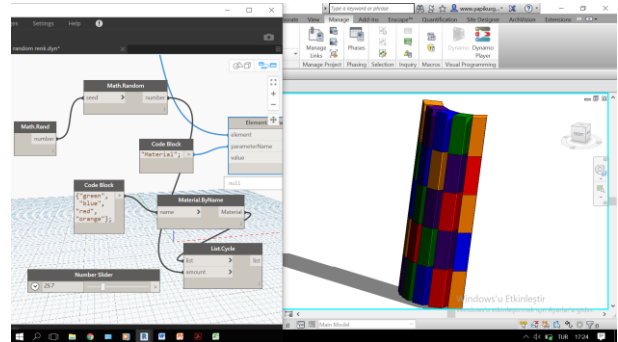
Settings Help
random renk.dyn*
Math.Random
seed
number
Math.Rand
number
Code Block
"Material";
Element
element
parameterName
value
null
Code Block
{"green", "blue", "red", "orange"};
Material.ByName
name
Material
List.Cycle
list
amount
list
Number Slider
25.7
Type a keyword or phrase
www.yapikurg...
Architecture View Manage Add-Ins Enscape™ Quantification Site Designer ArchVious Extensions
Manage Links
Phases
Manage Project Phasing Selection Inquiry Macros Visual Programming
Dynamo
Dynamo Player
Windows'u Etkinleştir
Windows'u etkinleştirmek için Ayarlar'a gidin.
Main Model
TUR 17:24